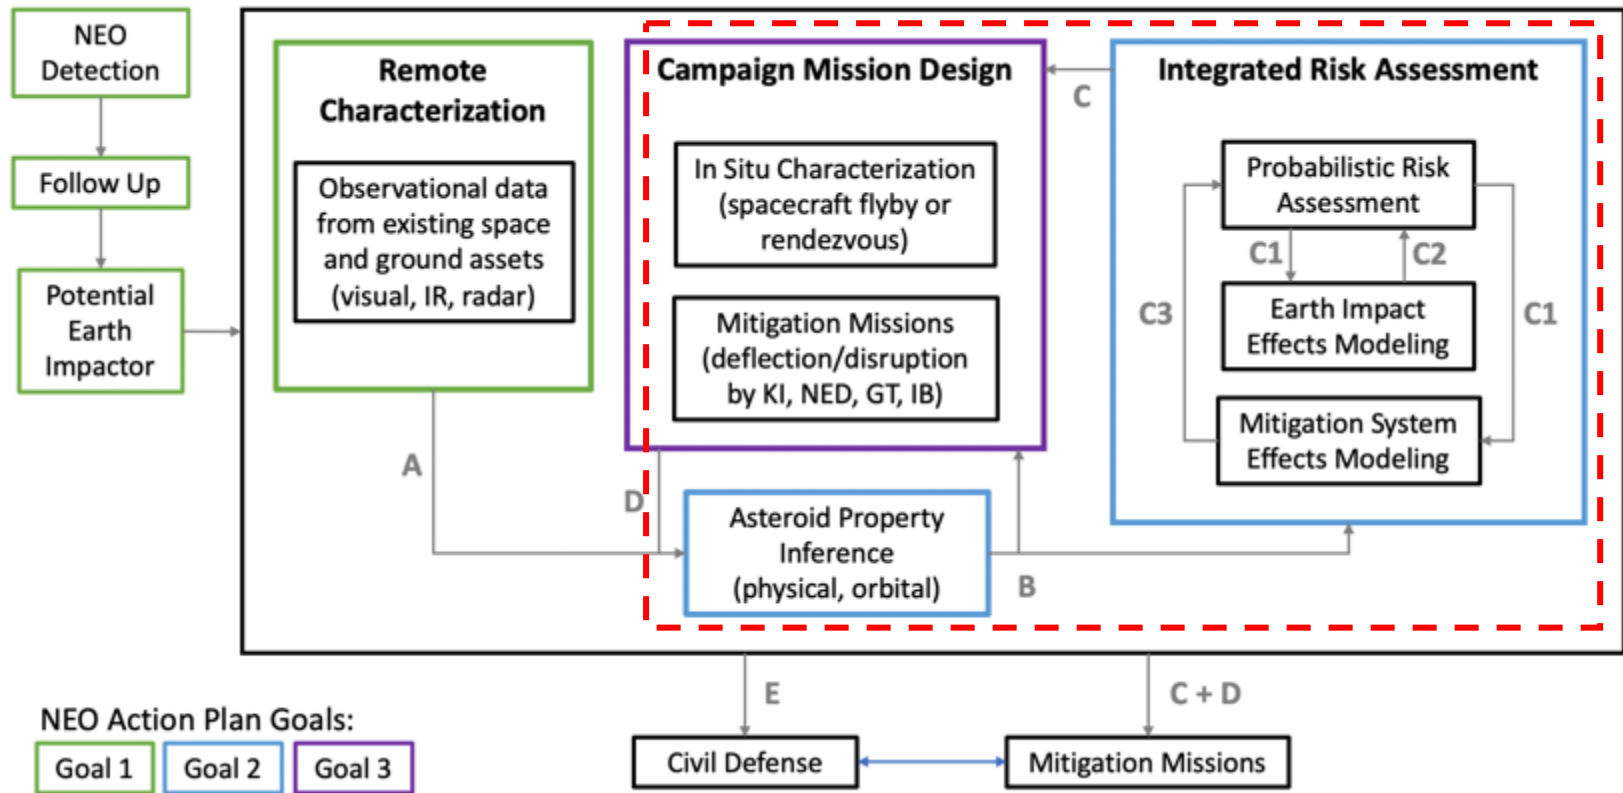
NEO Detection

Follow Up

Potential Earth Impactor

Remote Characterization

Observational data from existing space and ground assets (visual, IR, radar)

Campaign Mission Design

In Situ Characterization (spacecraft flyby or rendezvous)

Mitigation Missions (deflection/disruption by KI, NED, GT, IB)

C

Integrated Risk Assessment

Probabilistic Risk Assessment

C1

C2

Earth Impact Effects Modeling

C3

C1

Mitigation System Effects Modeling

A

D

Asteroid Property Inference (physical, orbital)

B

E

C + D

NEO Action Plan Goals:

Goal 1

Goal 2

Goal 3

Civil Defense

Mitigation Missions